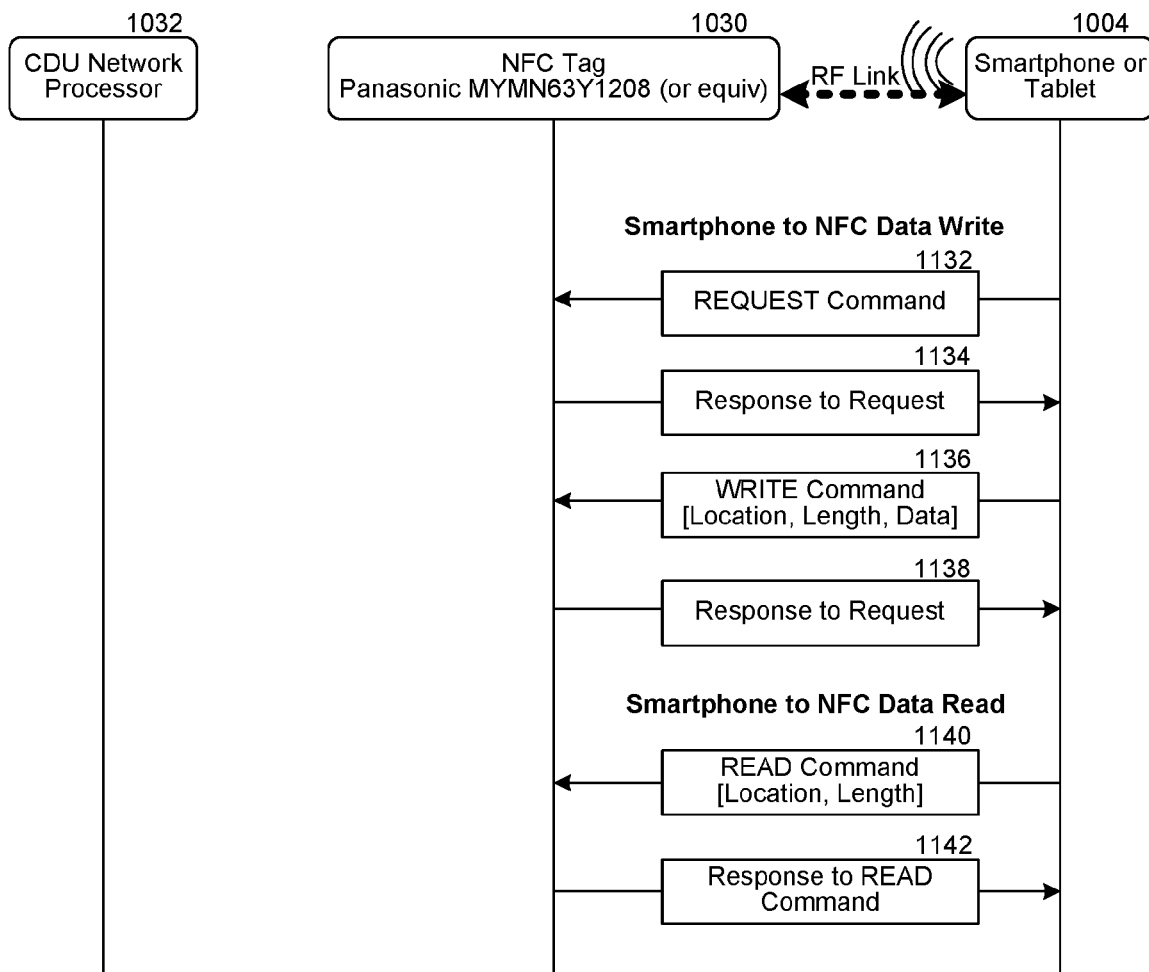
1032
CDU Network Processor

1030
NFC Tag
Panasonic MYMN63Y1208 (or equiv)

RF Link

1004
Smartphone or Tablet

Smartphone to NFC Data Write

1132
REQUEST Command

1134
Response to Request

1136
WRITE Command
[Location, Length, Data]

1138
Response to Request

Smartphone to NFC Data Read

1140
READ Command
[Location, Length]

1142
Response to READ Command